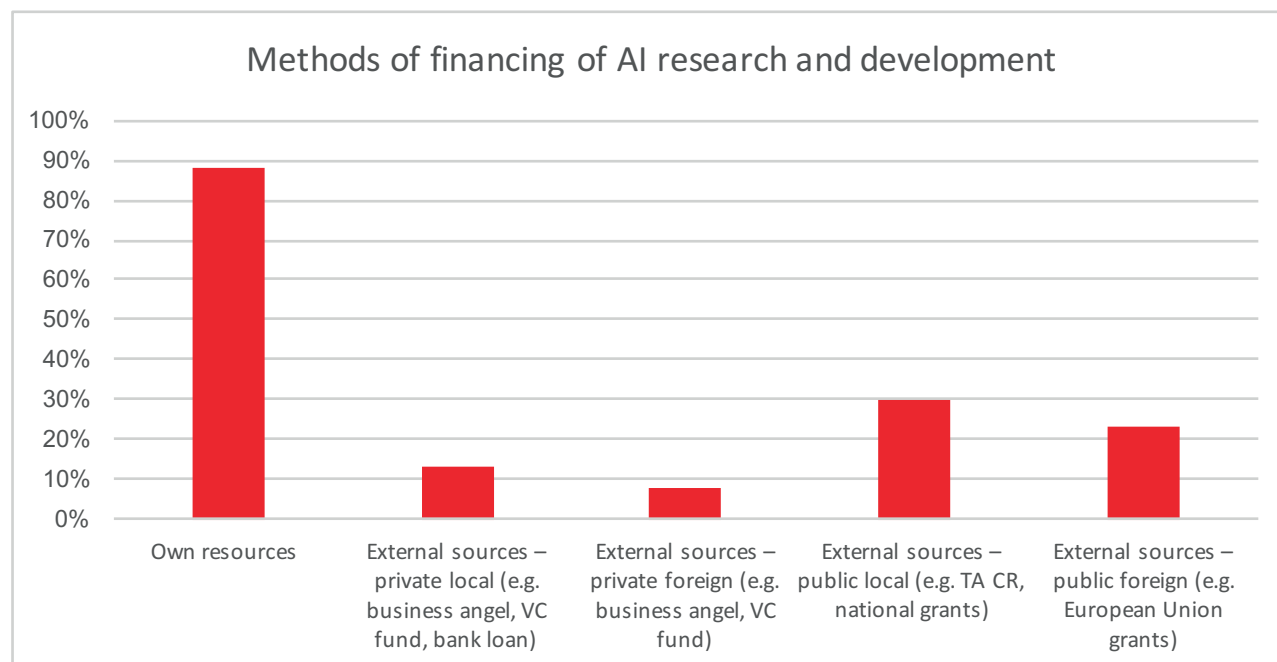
Methods of financing of AI research and development

100%
90%
80%
70%
60%
50%
40%
30%
20%
10%
0%

Own resources

External sources – private local (e.g. business angel, VC fund, bank loan)

External sources – private foreign (e.g. business angel, VC fund)

External sources – public local (e.g. TA CR, national grants)

External sources – public foreign (e.g. European Union grants)